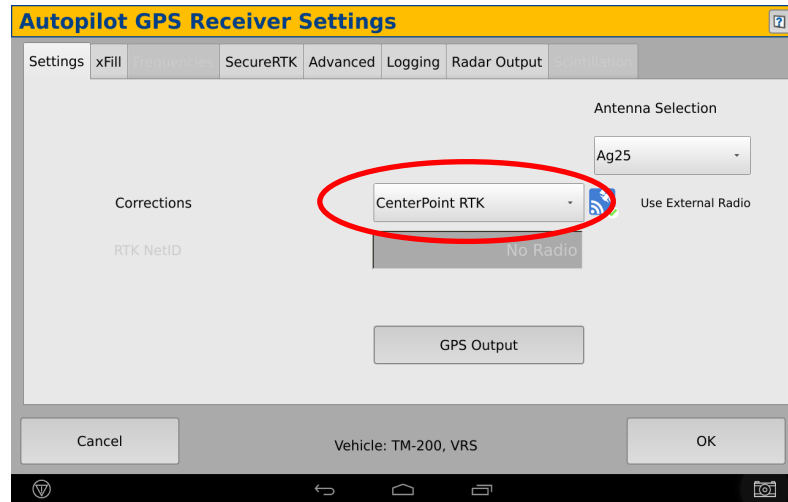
Autopilot GPS Receiver Settings

Settings xFill Frequencies SecureRTK Advanced Logging Radar Output Installation

Antenna Selection

Ag25

Corrections

CenterPoint RTK

Use External Radio

RTK NetID

No Radio

GPS Output

Cancel

Vehicle: TM-200, VRS

OK